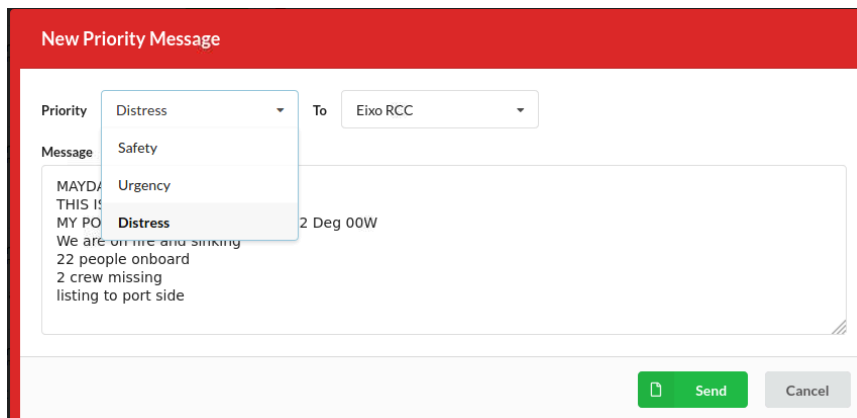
New Priority Message

Priority
Distress
To
Eixo RCC

Message
Safety
Urgency
Distress

MAYDA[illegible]
THIS IS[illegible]
MY PO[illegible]2 Deg 00W
We are on fire and sinking
22 people onboard
2 crew missing
listing to port side

Send
Cancel